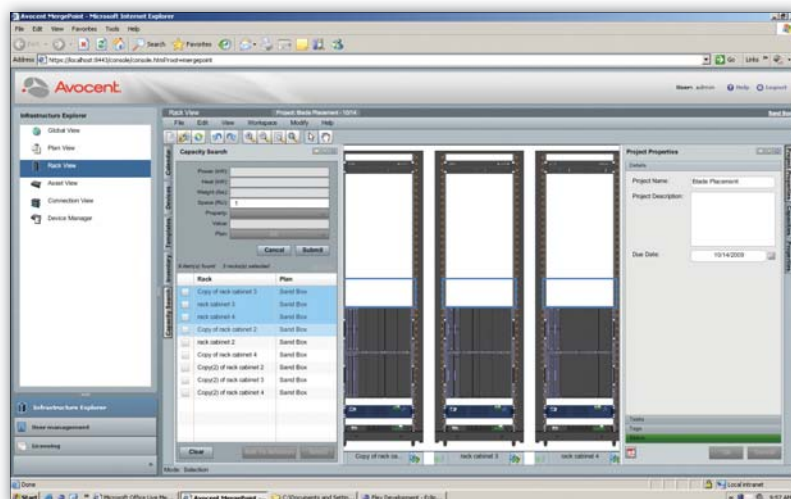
Avocent MergePoint - Microsoft Internet Explorer

File Edit View Favorites Tools Help

Back Search Favorites

Address https://localhost:8443/console/console.html?nid=mergepoint

Go Links

Avocent

User: admin Help Logout

Infrastructure Explorer

Global View

Plan View

Rack View

Asset View

Connection View

Device Manager

Infrastructure Explorer

User management

Licensing

Rack View

Project: Blade Placement / 10/14

File Edit View Workspace Modify Help

Capacity Search

Power (kW):

Heat (kW):

Weight (lbs):

Space (RU): 1

Property:

Value:

Plan:

Cancel Submit

Rack | Plan
--- | ---
Copy of rack cabinet 3 | Sand Box
rack cabinet 3 | Sand Box
rack cabinet 4 | Sand Box
Copy of rack cabinet 2 | Sand Box
rack cabinet 2 | Sand Box
Copy of rack cabinet 4 | Sand Box
Copy(2) of rack cabinet 2 | Sand Box
Copy(2) of rack cabinet 3 | Sand Box
Copy(2) of rack cabinet 4 | Sand Box

Clear

Copy of rack ca...

rack cabinet 3

rack cabinet 4

Project Properties

Details

Project Name: Blade Placement

Project Description:

Due Date: 10/14/2009

Tasks

Tags

Mode: Selection

Done

Local intranet

Start

Microsoft Office Live Me...

Avocent MergePoint ...

C:\Documents and Settin...

Dev Development - Edit...